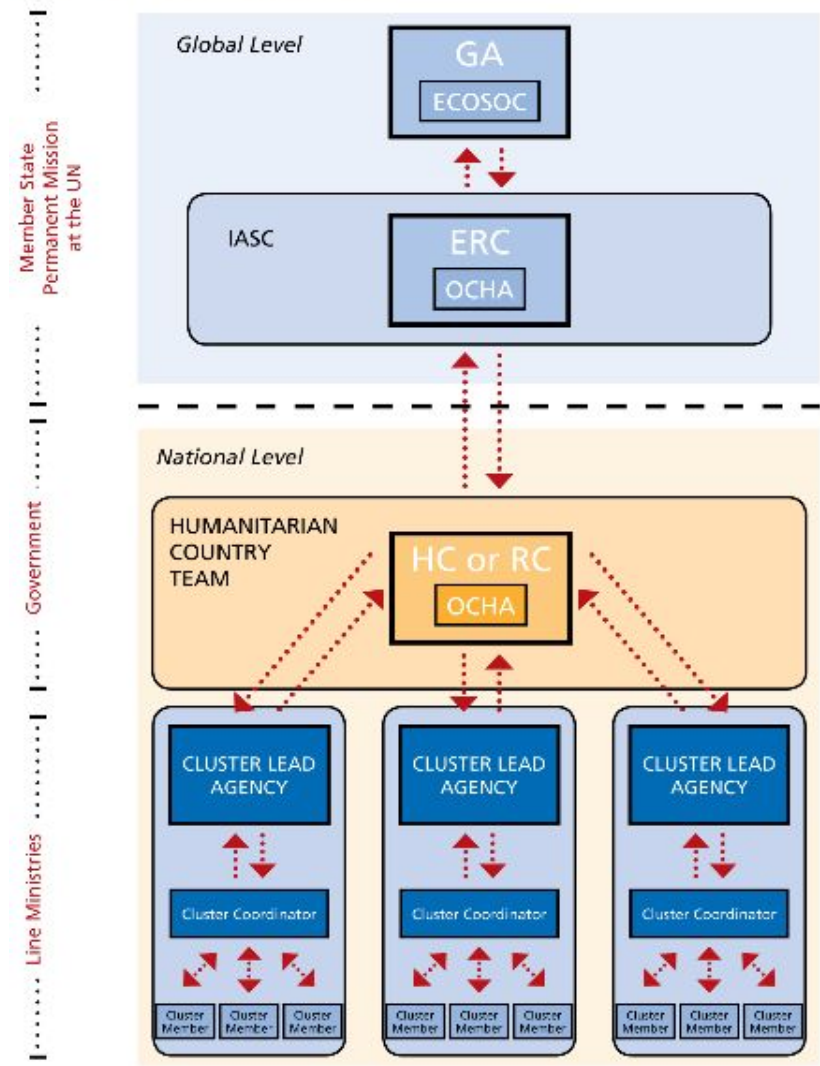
Member State Permanent Mission at the UN

Government

Line Ministries

Global Level

GA

ECOSOC

IASC

ERC

OCHA

National Level

HUMANITARIAN COUNTRY TEAM

HC or RC

OCHA

CLUSTER LEAD AGENCY

Cluster Coordinator

Cluster Member

Cluster Member

Cluster Member

CLUSTER LEAD AGENCY

Cluster Coordinator

Cluster Member

Cluster Member

Cluster Member

CLUSTER LEAD AGENCY

Cluster Coordinator

Cluster Member

Cluster Member

Cluster Member